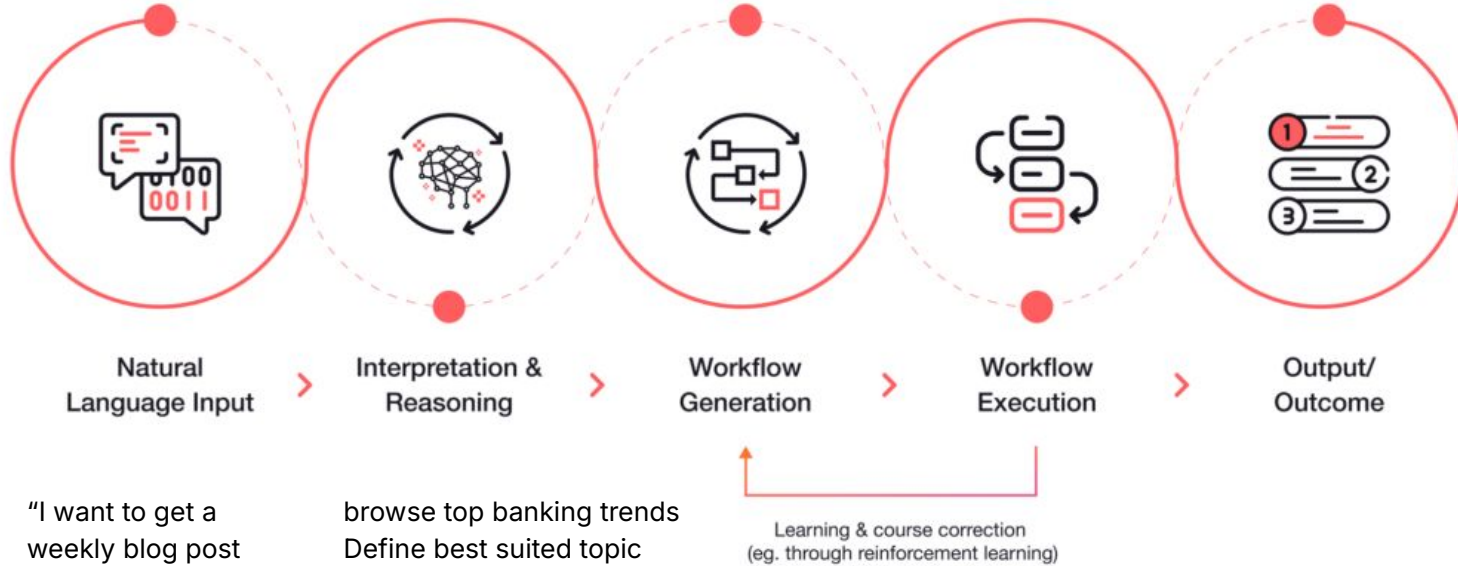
0100
0011

1
2
3

Natural Language Input

Interpretation & Reasoning

Workflow Generation

Workflow Execution

Output/ Outcome

“I want to get a weekly blog post

browse top banking trends
Define best suited topic

Learning & course correction
(eg. through reinforcement learning)